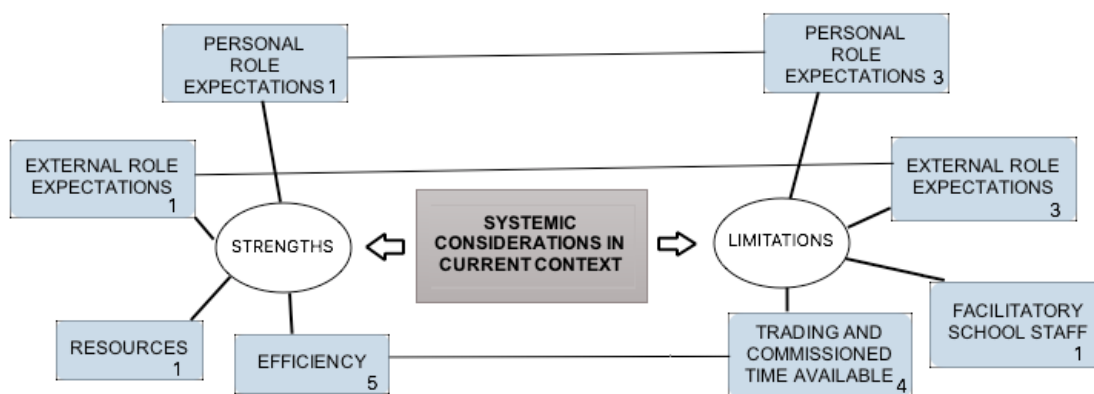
PERSONAL ROLE EXPECTATIONS 1

PERSONAL ROLE EXPECTATIONS 3

EXTERNAL ROLE EXPECTATIONS 1

EXTERNAL ROLE EXPECTATIONS 3

STRENGTHS

SYSTEMIC CONSIDERATIONS IN CURRENT CONTEXT

LIMITATIONS

RESOURCES 1

EFFICIENCY 5

TRADING AND COMMISSIONED TIME AVAILABLE 4

FACILITATORY SCHOOL STAFF 1